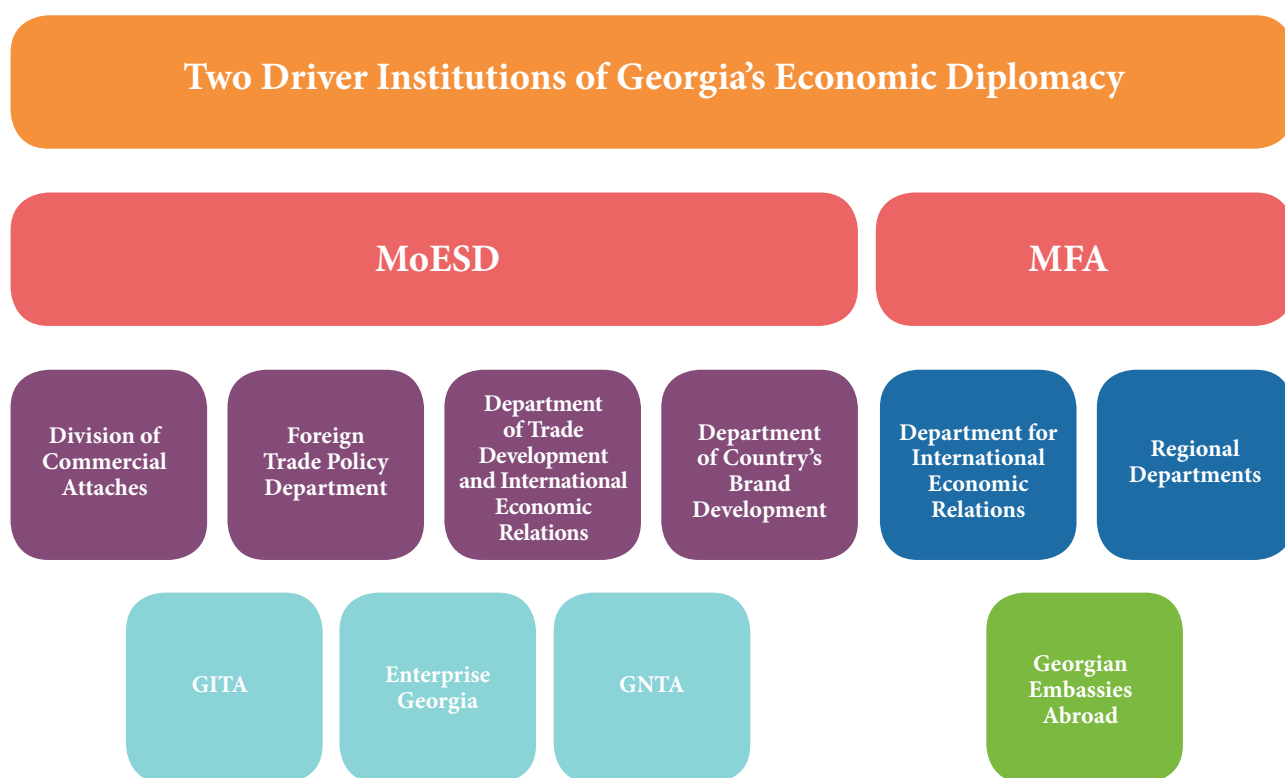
Two Driver Institutions of Georgia's Economic Diplomacy

MoESD

MFA

Division of Commercial Attaches

Foreign Trade Policy Department

Department of Trade Development and International Economic Relations

Department of Country's Brand Development

Department for International Economic Relations

Regional Departments

GITA

Enterprise Georgia

GNTA

Georgian Embassies Abroad